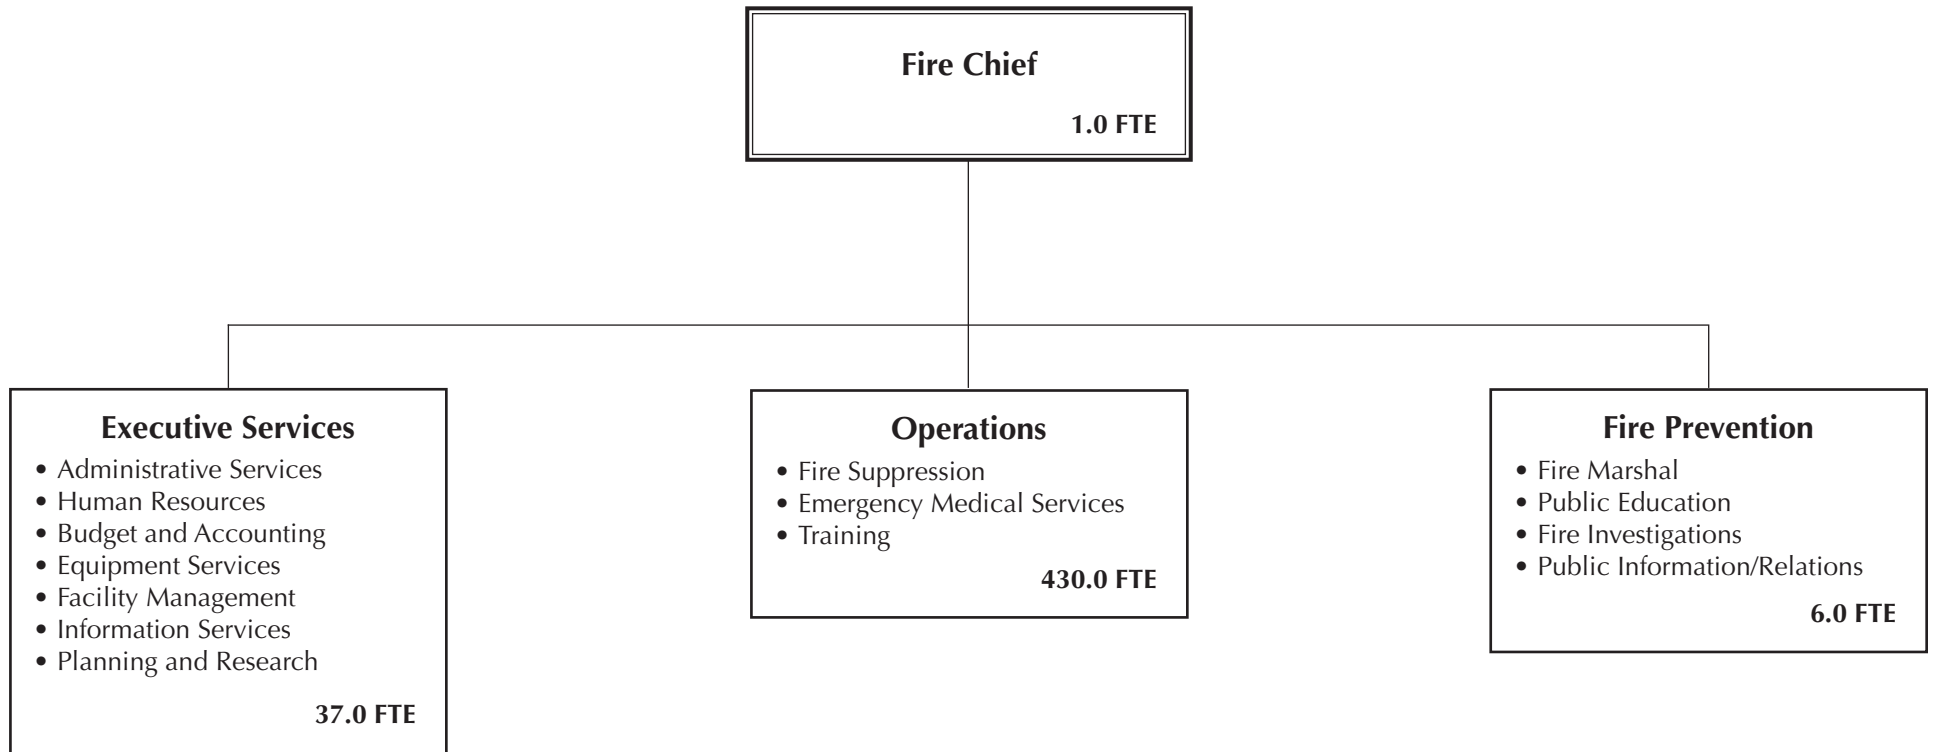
Fire Chief

1.0 FTE

Executive Services
• Administrative Services
• Human Resources
• Budget and Accounting
• Equipment Services
• Facility Management
• Information Services
• Planning and Research

37.0 FTE

Operations
• Fire Suppression
• Emergency Medical Services
• Training

430.0 FTE

Fire Prevention
• Fire Marshal
• Public Education
• Fire Investigations
• Public Information/Relations

6.0 FTE